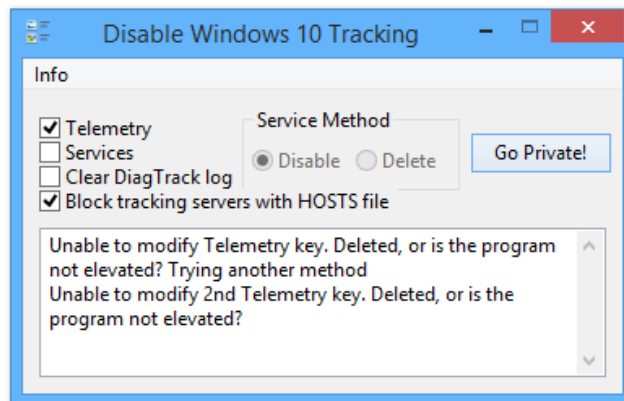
Disable Windows 10 Tracking

Info

Telemetry
Services
Clear DiagTrack log
Block tracking servers with HOSTS file

Service Method
Disable
Delete

Go Private!

Unable to modify Telemetry key. Deleted, or is the program not elevated? Trying another method
Unable to modify 2nd Telemetry key. Deleted, or is the program not elevated?